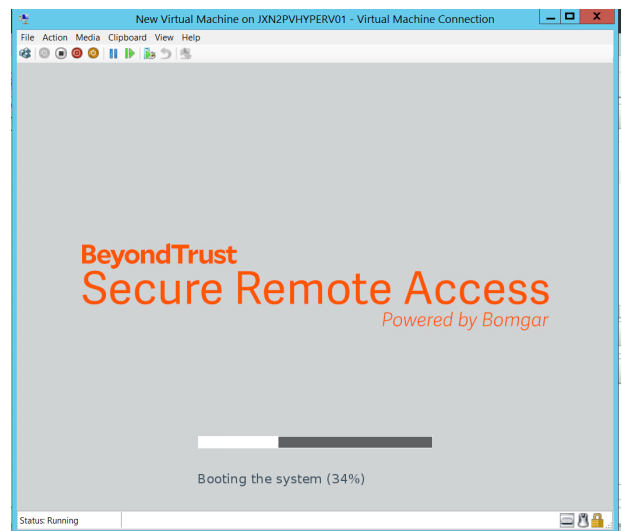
New Virtual Machine on JXN2PVHYPERV01 - Virtual Machine Connection

File Action Media Clipboard View Help

BeyondTrust
Secure Remote Access
Powered by Bomgar

Booting the system (34%)

Status: Running